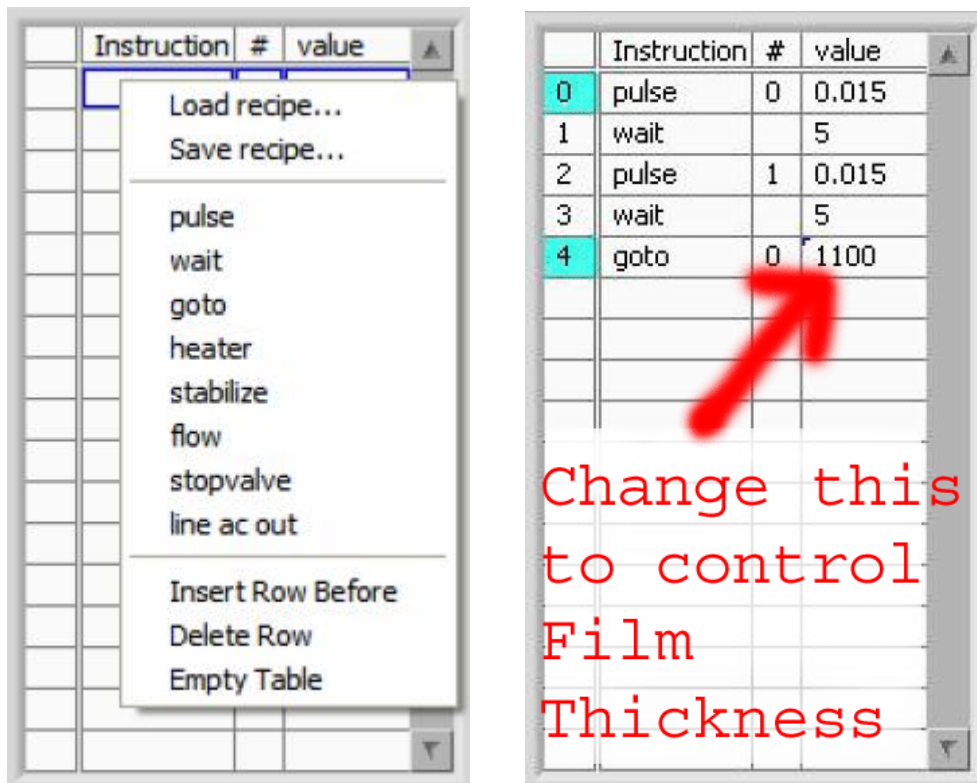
| | Instruction | # | value |
|---|---|---|---|

Load recipe...
Save recipe...

pulse
wait
goto
heater
stabilize
flow
stopvalve
line ac out

Insert Row Before
Delete Row
Empty Table

| | Instruction | # | value |
|---|---|---|---|
| 0 | pulse | 0 | 0.015 |
| 1 | wait | | 5 |
| 2 | pulse | 1 | 0.015 |
| 3 | wait | | 5 |
| 4 | goto | 0 | 1100 |

Change this to control Film Thickness